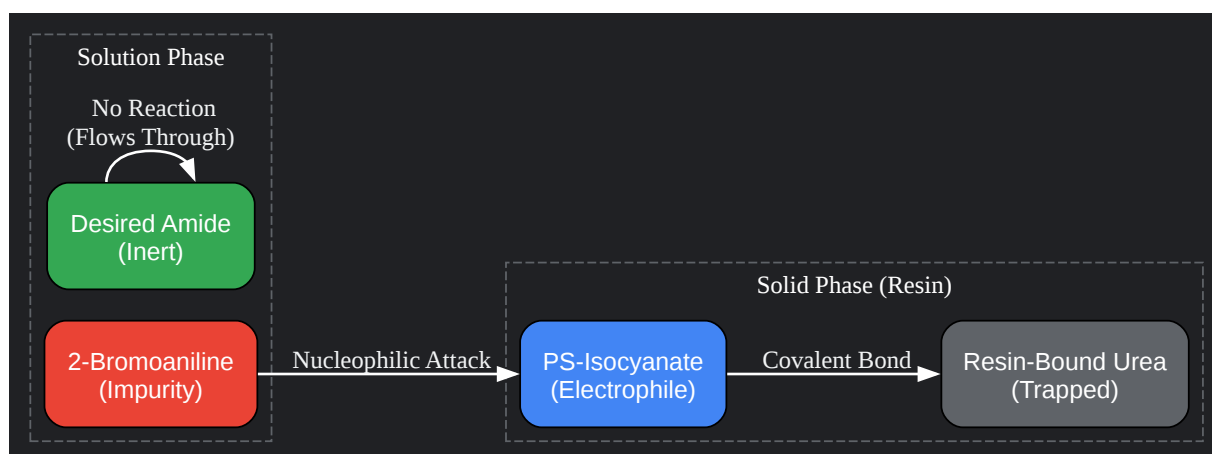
Solution Phase

No Reaction
(Flows Through)

Desired Amide
(Inert)

2-Bromoaniline
(Impurity)

Nucleophilic Attack

Solid Phase (Resin)

PS-Isocyanate
(Electrophile)

Covalent Bond

Resin-Bound Urea
(Trapped)